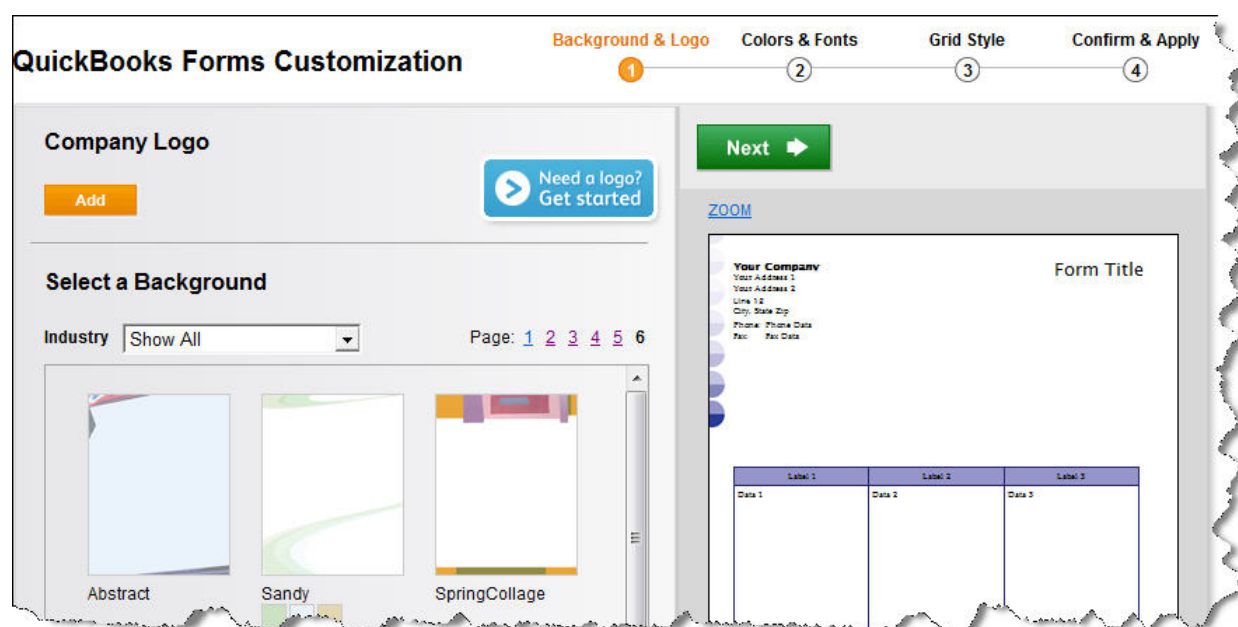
QuickBooks Forms Customization

Background & Logo
1
Colors & Fonts
2
Grid Style
3
Confirm & Apply
4

Company Logo

Add

Need a logo? Get started

Select a Background

Industry Show All

Page: 1 2 3 4 5 6

Abstract

Sandy

SpringCollage

Next

ZOOM

Your Company
Your Address 1
Your Address 2
Line 12
City, State Zip
Phone Phone Data
Fax Fax Data

Form Title

| Label 1 | Label 2 | Label 3 |
|---|---|---|
| Data 1 | Data 2 | Data 3 |